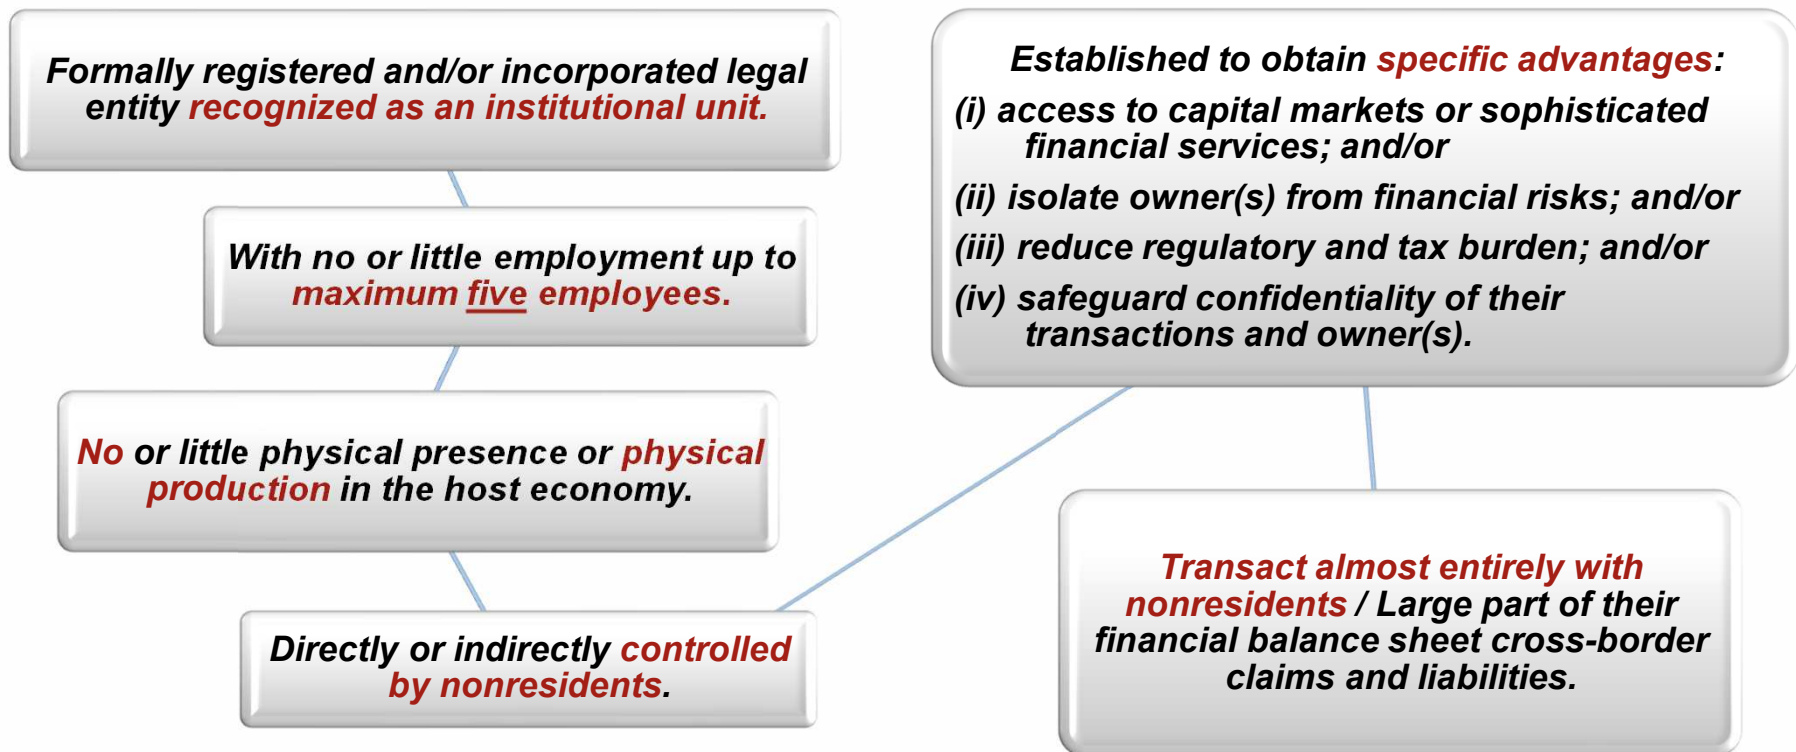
Formally registered and/or incorporated legal entity recognized as an institutional unit.

With no or little employment up to maximum five employees.

No or little physical presence or physical production in the host economy.

Directly or indirectly controlled by nonresidents.

Established to obtain specific advantages:

(i) access to capital markets or sophisticated financial services; and/or

(ii) isolate owner(s) from financial risks; and/or

(iii) reduce regulatory and tax burden; and/or

(iv) safeguard confidentiality of their transactions and owner(s).

Transact almost entirely with nonresidents / Large part of their financial balance sheet cross-border claims and liabilities.